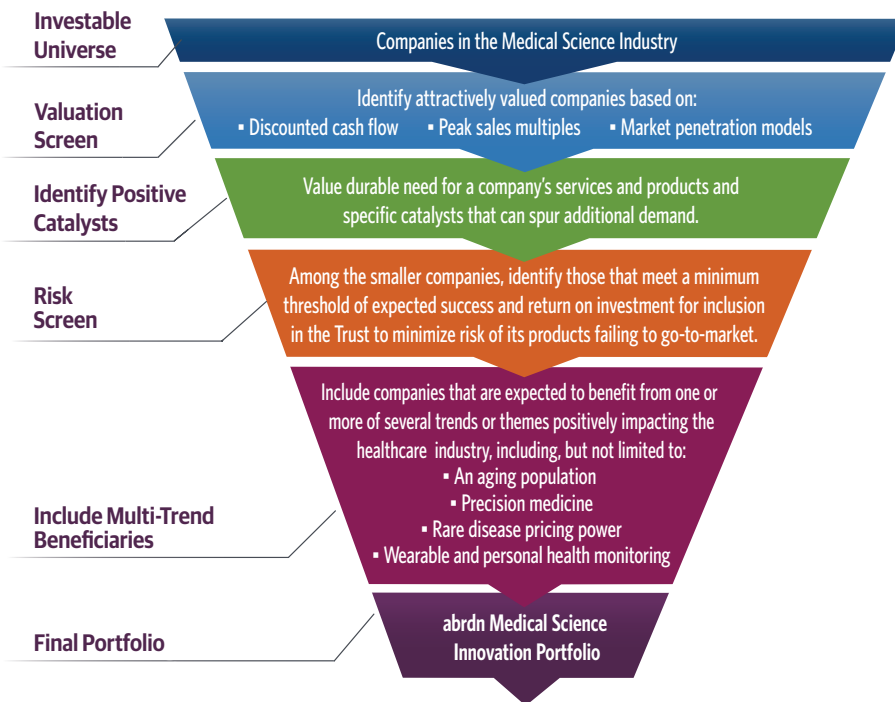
Investable Universe

Companies in the Medical Science Industry

Valuation Screen

Identify attractively valued companies based on:
▪ Discounted cash flow ▪ Peak sales multiples ▪ Market penetration models

Identify Positive Catalysts

Value durable need for a company's services and products and specific catalysts that can spur additional demand.

Risk Screen

Among the smaller companies, identify those that meet a minimum threshold of expected success and return on investment for inclusion in the Trust to minimize risk of its products failing to go-to-market.

Include Multi-Trend Beneficiaries

Include companies that are expected to benefit from one or more of several trends or themes positively impacting the healthcare industry, including, but not limited to:
▪ An aging population
▪ Precision medicine
▪ Rare disease pricing power
▪ Wearable and personal health monitoring

Final Portfolio

abrdn Medical Science Innovation Portfolio